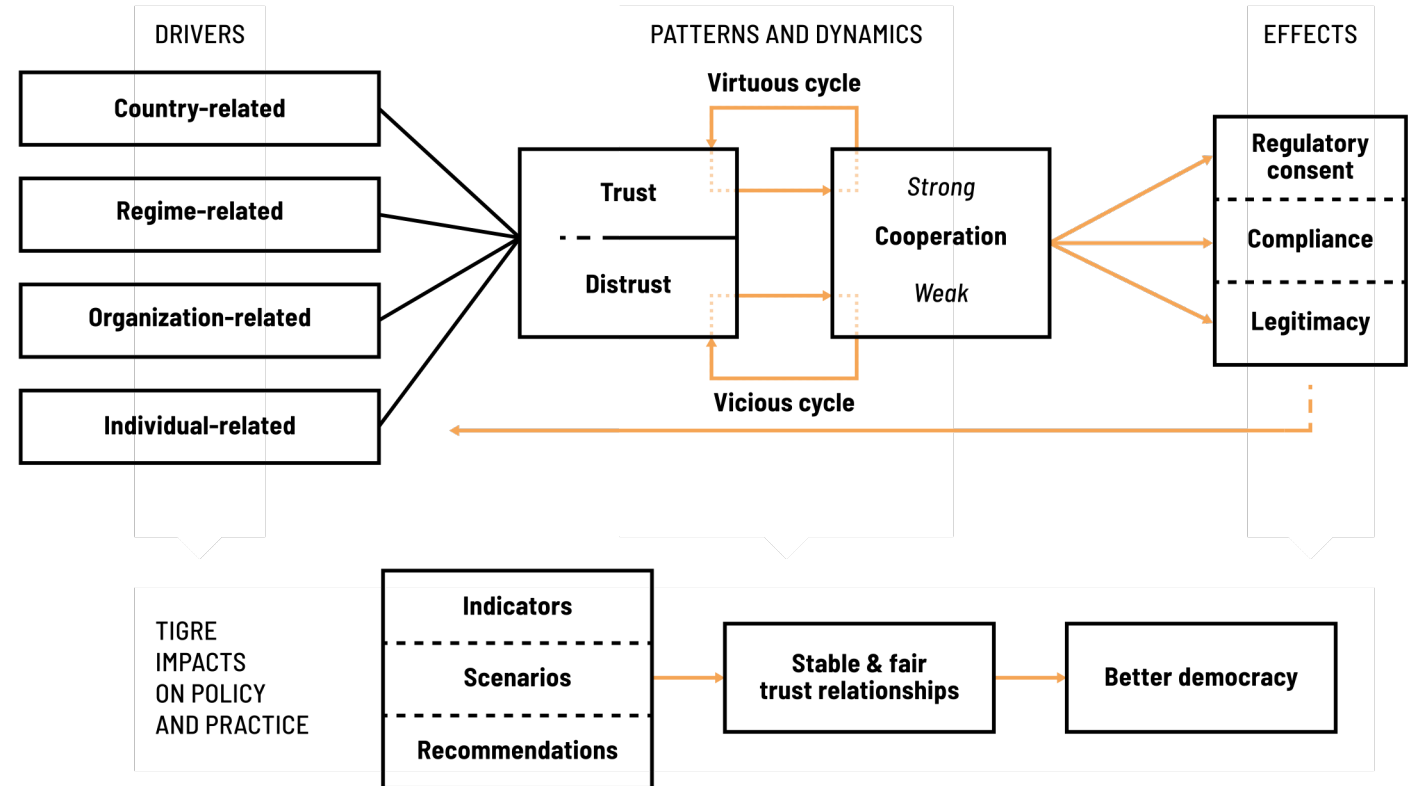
DRIVERS

PATTERNS AND DYNAMICS

EFFECTS

Country-related

Regime-related

Organization-related

Individual-related

Virtuous cycle

Trust

Distrust

Strong

Cooperation

Weak

Vicious cycle

Regulatory consent

Compliance

Legitimacy

TIGRE IMPACTS ON POLICY AND PRACTICE

Indicators

Scenarios

Recommendations

Stable & fair trust relationships

Better democracy